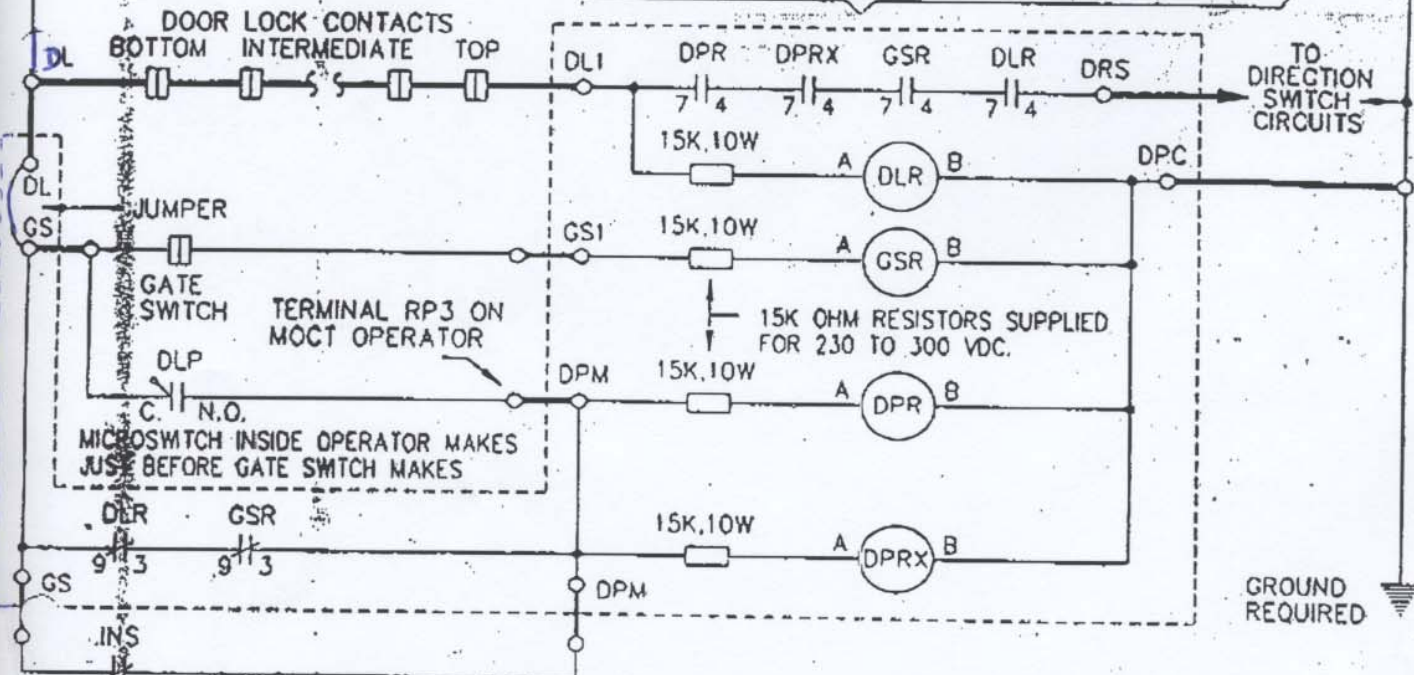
DOOR LOCK CONTACTS
BOTTOM INTERMEDIATE TOP
DL
DL1
DPR DPRX GSR DLR
7 4 7 4 7 4 7 4
DRS
TO DIRECTION SWITCH CIRCUITS
15K,10W
A DLR B
DPC
DL
JUMPER
GS
GS1
15K,10W
A GSR B
GATE SWITCH
TERMINAL RP3 ON MOCT OPERATOR
15K OHM RESISTORS SUPPLIED FOR 230 TO 300 VDC.
DLP
C. N.O.
DPM
15K,10W
A DPR B
MICROSWITCH INSIDE OPERATOR MAKES JUST BEFORE GATE SWITCH MAKES
DLR GSR
9 3 9 3
15K,10W
A DPRX B
GS
DPM
GROUND REQUIRED
INS